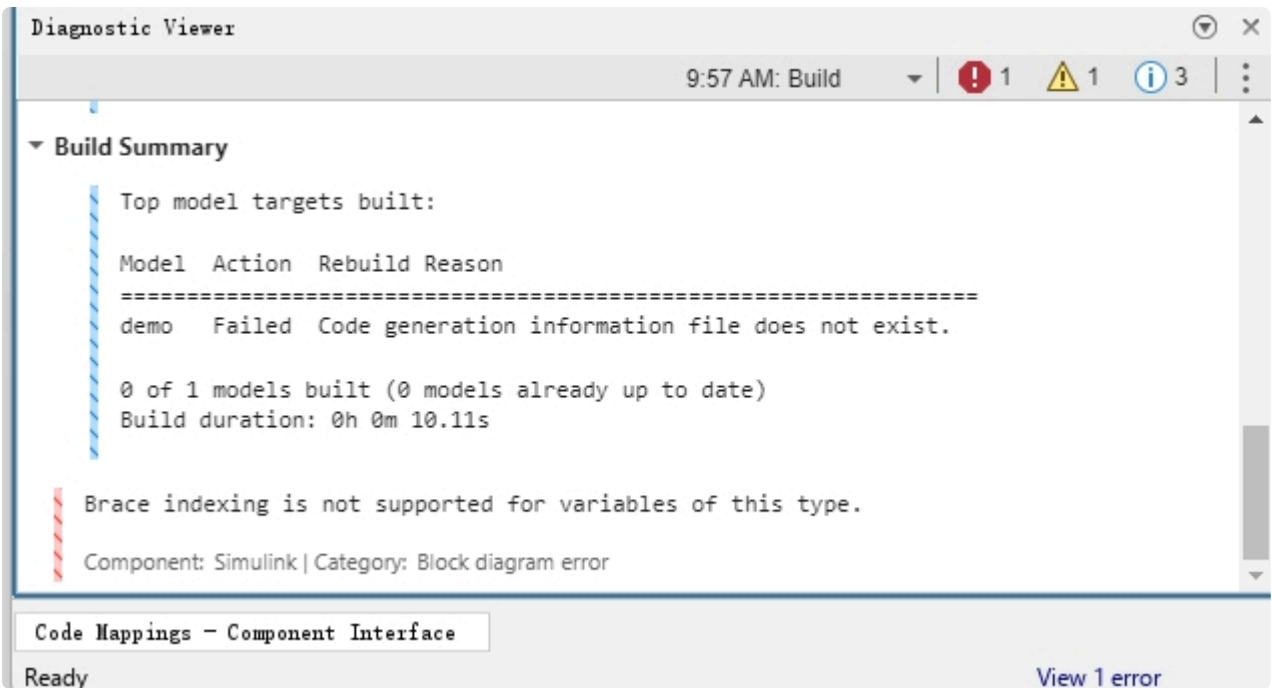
Diagnostic Viewer

9:57 AM: Build

1 1 3

Build Summary

Top model targets built:

Model Action Rebuild Reason
=================================================================
demo Failed Code generation information file does not exist.

0 of 1 models built (0 models already up to date)
Build duration: 0h 0m 10.11s

Brace indexing is not supported for variables of this type.

Component: Simulink | Category: Block diagram error

Code Mappings - Component Interface

Ready

View 1 error